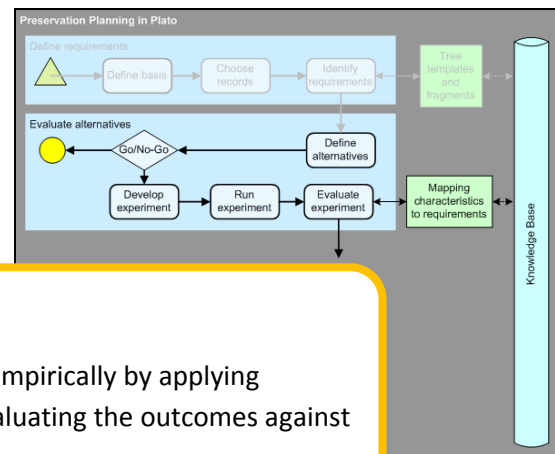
Preservation Planning in Plato

Define requirements

Define basis

Choose records

Identify requirements

Tree templates and fragments

Evaluate alternatives

Go/No-Go

Define alternatives

Develop experiment

Run experiment

Evaluate experiment

Mapping characteristics to requirements

Knowledge Base

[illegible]mpirically by applying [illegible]aluating the outcomes against